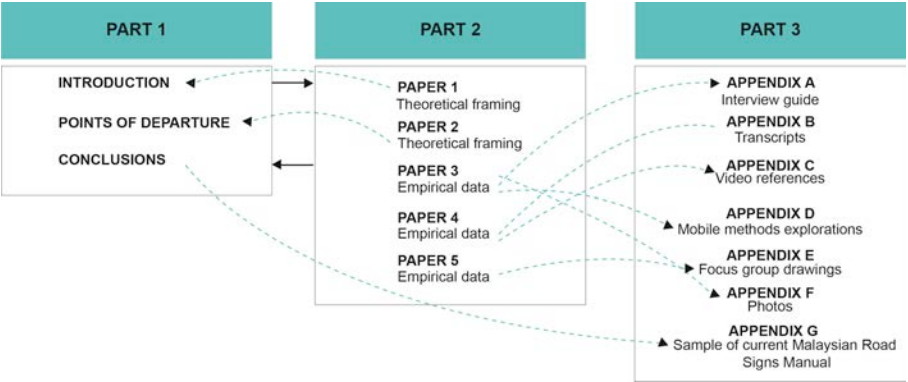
PART 1

INTRODUCTION

POINTS OF DEPARTURE

CONCLUSIONS

PART 2

PAPER 1
Theoretical framing

PAPER 2
Theoretical framing

PAPER 3
Empirical data

PAPER 4
Empirical data

PAPER 5
Empirical data

PART 3

APPENDIX A
Interview guide

APPENDIX B
Transcripts

APPENDIX C
Video references

APPENDIX D
Mobile methods explorations

APPENDIX E
Focus group drawings

APPENDIX F
Photos

APPENDIX G
Sample of current Malaysian Road Signs Manual